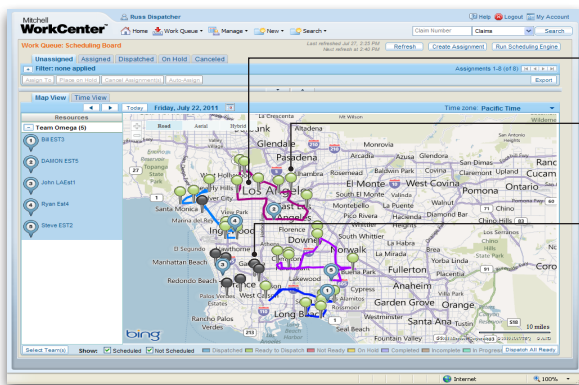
Mitchell WorkCenter™

Russ Dispatcher

Help | Logout | My Account

Home | Work Queue | Manage | New | Search

Claim Number | Claims | Search

Work Queue: Scheduling Board

Last refreshed Jul 27, 2:25 PM
Next refresh at 2:40 PM

Refresh | Create Assignment | Run Scheduling Engine

Unassigned | Assigned | Dispatched | On Hold | Canceled

Filter: none applied

Assignments 1-8 (of 8)

Assign To | Place on Hold | Cancel Assignment(s) | Auto-Assign

Export

Map View | Time View

Today | Friday, July 22, 2011

Time zone: Pacific Time

Resources

Team Omega (5)

Bill EST3

DAMON EST5

John LAEst1

Ryan Est4

Steve EST2

Road | Aerial | Hybrid

La Crescenta | Glendale | Altadena | Pasadena | Monrovia | Arcadia | Azusa | Glendora | Alhambra | Rosemead | Baldwin Park | Covina | Claremont | Upland | Rancho Cucamonga | Ontario | Pomona | West Covina | El Monte | South El Monte | Walnut | Diamond Bar | Chino | Chino Hills | Los Angeles | East Los Angeles | Montebello | La Puente | Rowland Heights | Beverly Hills | Culver City | Santa Monica | Topanga State Park | Marina del Rey | View Park | Inglewood | Florence | Downey | Whittier | La Habra | Brea | Yorba Linda | El Segundo | Hawthorne | Manhattan Beach | Gardena | Compton | Norwalk | La Mirada | Fullerton | Placentia | Redondo Beach | Torrance | West Carson | Lakewood | Buena Park | Anaheim | Orange | Cypress | Garden Grove | Palos Verdes Estates | Rancho Palos Verdes | Long Beach | Los Alamitos | Seal Beach | Westminster | Santa Ana | Tustin | Fountain Valley | Los Serranos | Wildomar | Mt Wilson | Corona

10 miles

bing

Select Team(s) | Show: Scheduled | Not Scheduled | Dispatched | Ready to Dispatch | Not Ready | On Hold | Completed | Incomplete | In Progress | Dispatch All Ready

Internet | 100%